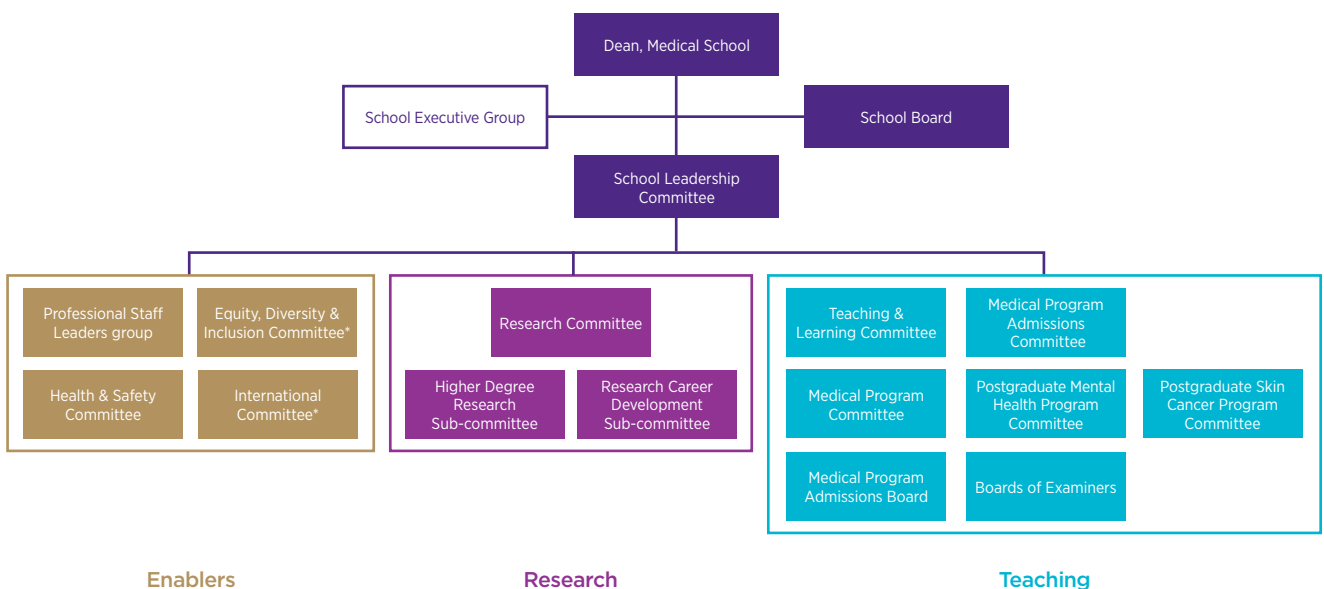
Dean, Medical School

School Executive Group

School Board

School Leadership Committee

Professional Staff Leaders group

Equity, Diversity & Inclusion Committee*

Health & Safety Committee

International Committee*

Research Committee

Higher Degree Research Sub-committee

Research Career Development Sub-committee

Teaching & Learning Committee

Medical Program Admissions Committee

Medical Program Committee

Postgraduate Mental Health Program Committee

Postgraduate Skin Cancer Program Committee

Medical Program Admissions Board

Boards of Examiners

Enablers

Research

Teaching